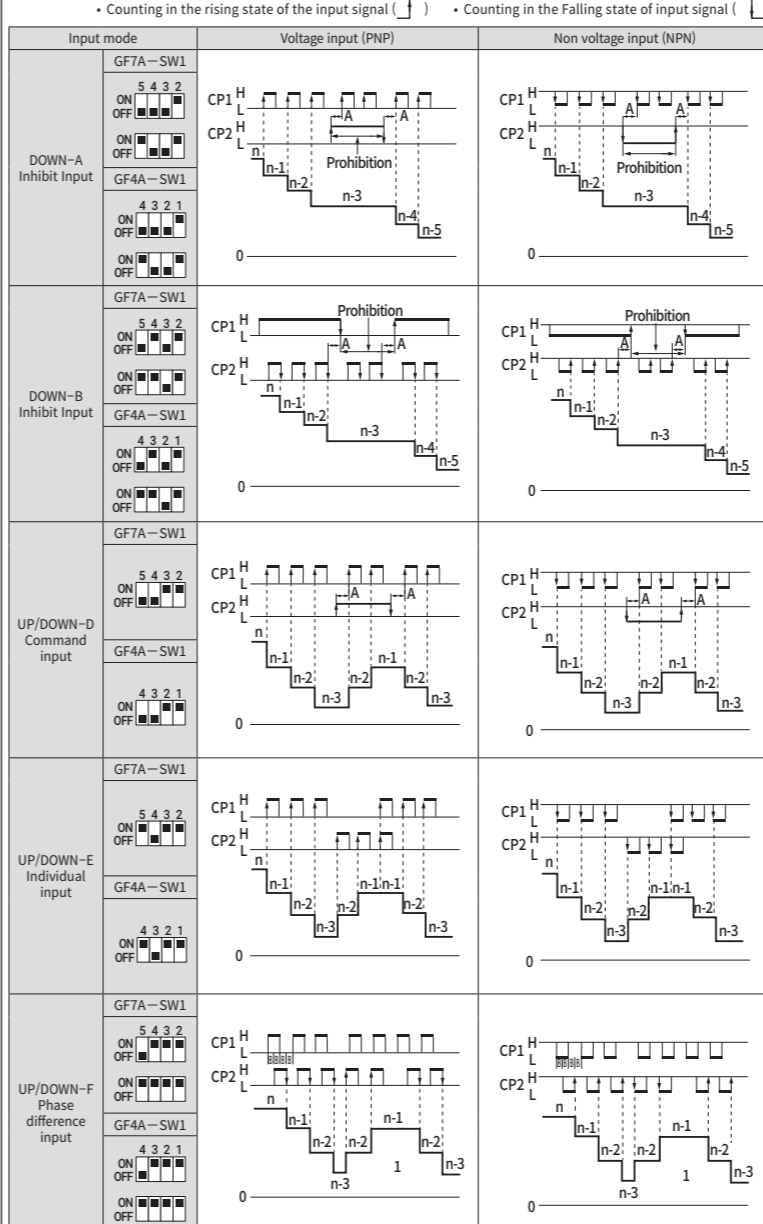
• Counting in the rising state of the input signal ( ) • Counting in the Falling state of input signal (

| Input mode | | Voltage input (PNP) | Non voltage input (NPN) |
|---|---|---|---|
| DOWN-A Inhibit Input | GF7A－SW1<br>5 4 3 2 ON OFF<br>ON OFF<br>GF4A－SW1<br>4 3 2 1 ON OFF<br>ON OFF | CP1 H L<br>CP2 H L<br>A A<br>Prohibition<br>n n-1 n-2 n-3 n-4 n-5<br>0 | CP1 H L<br>CP2 H L<br>A A<br>Prohibition<br>n n-1 n-2 n-3 n-4 n-5<br>0 |
| DOWN-B Inhibit Input | GF7A－SW1<br>5 4 3 2 ON OFF<br>ON OFF<br>GF4A－SW1<br>4 3 2 1 ON OFF<br>ON OFF | Prohibition<br>CP1 H L<br>A A<br>CP2 H L<br>n n-1 n-2 n-3 n-4 n-5<br>0 | Prohibition<br>CP1 H L<br>A A<br>CP2 H L<br>n n-1 n-2 n-3 n-4 n-5<br>0 |
| UP/DOWN-D Command input | GF7A－SW1<br>5 4 3 2 ON OFF<br>GF4A－SW1<br>4 3 2 1 ON OFF | CP1 H L<br>CP2 H L<br>A A<br>n n-1 n-2 n-3 n-2 n-1 n-2 n-3<br>0 | CP1 H L<br>CP2 H L<br>A A<br>n n-1 n-2 n-3 n-2 n-1 n-2 n-3<br>0 |
| UP/DOWN-E Individual input | GF7A－SW1<br>5 4 3 2 ON OFF<br>GF4A－SW1<br>4 3 2 1 ON OFF | CP1 H L<br>CP2 H L<br>n n-1 n-2 n-3 n-2 n-1 n-1 n-2 n-3<br>0 | CP1 H L<br>CP2 H L<br>n n-1 n-2 n-3 n-2 n-1 n-1 n-2 n-3<br>0 |
| UP/DOWN-F Phase difference input | GF7A－SW1<br>5 4 3 2 ON OFF<br>ON OFF<br>GF4A－SW1<br>4 3 2 1 ON OFF<br>ON OFF | CP1 H L<br>CP2 H L<br>n n-1 n-2 n-3 n-2 n-1 1 n-2 n-3<br>0 | CP1 H L<br>CP2 H L<br>n n-1 n-2 n-3 n-2 n-1 1 n-2 n-3<br>0 |